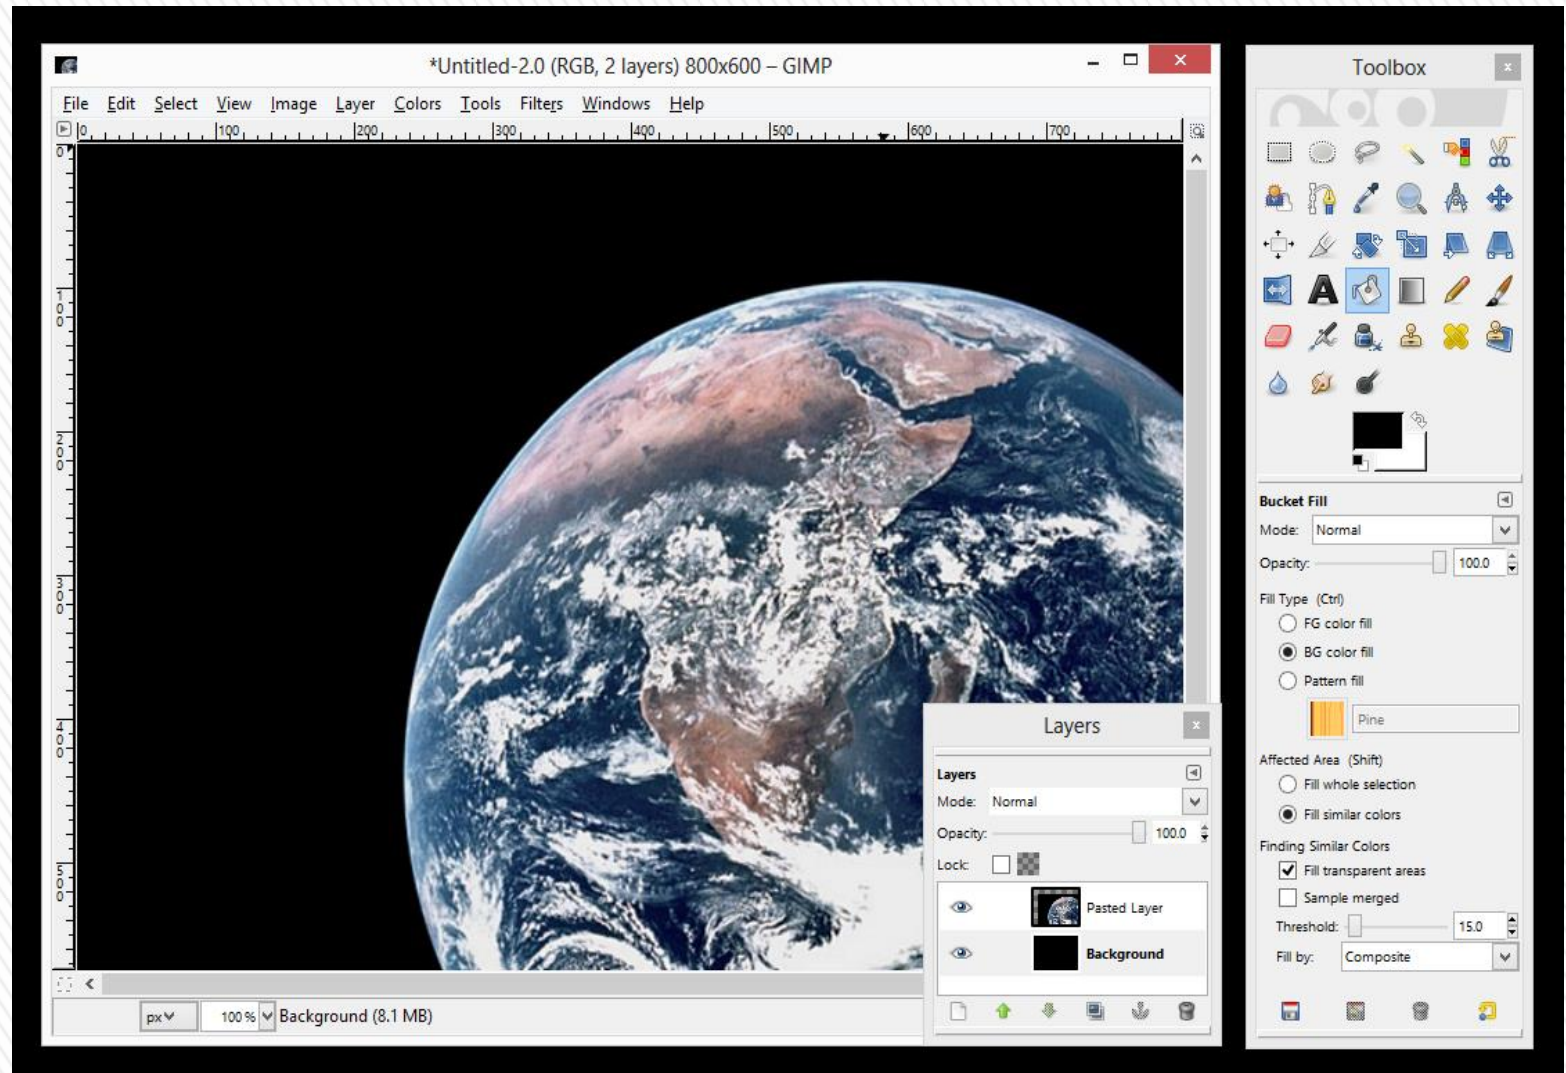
*Untitled-2.0 (RGB, 2 layers) 800x600 – GIMP

File Edit Select View Image Layer Colors Tools Filters Windows Help

0 100 200 300 400 500 600 700

0 100 200 300 400 500

px 100 % Background (8.1 MB)

Layers

Layers
Mode: Normal
Opacity: 100.0
Lock:
Pasted Layer
Background

Toolbox

Bucket Fill
Mode: Normal
Opacity: 100.0
Fill Type (Ctrl)
FG color fill
BG color fill
Pattern fill
Pine
Affected Area (Shift)
Fill whole selection
Fill similar colors
Finding Similar Colors
Fill transparent areas
Sample merged
Threshold: 15.0
Fill by: Composite